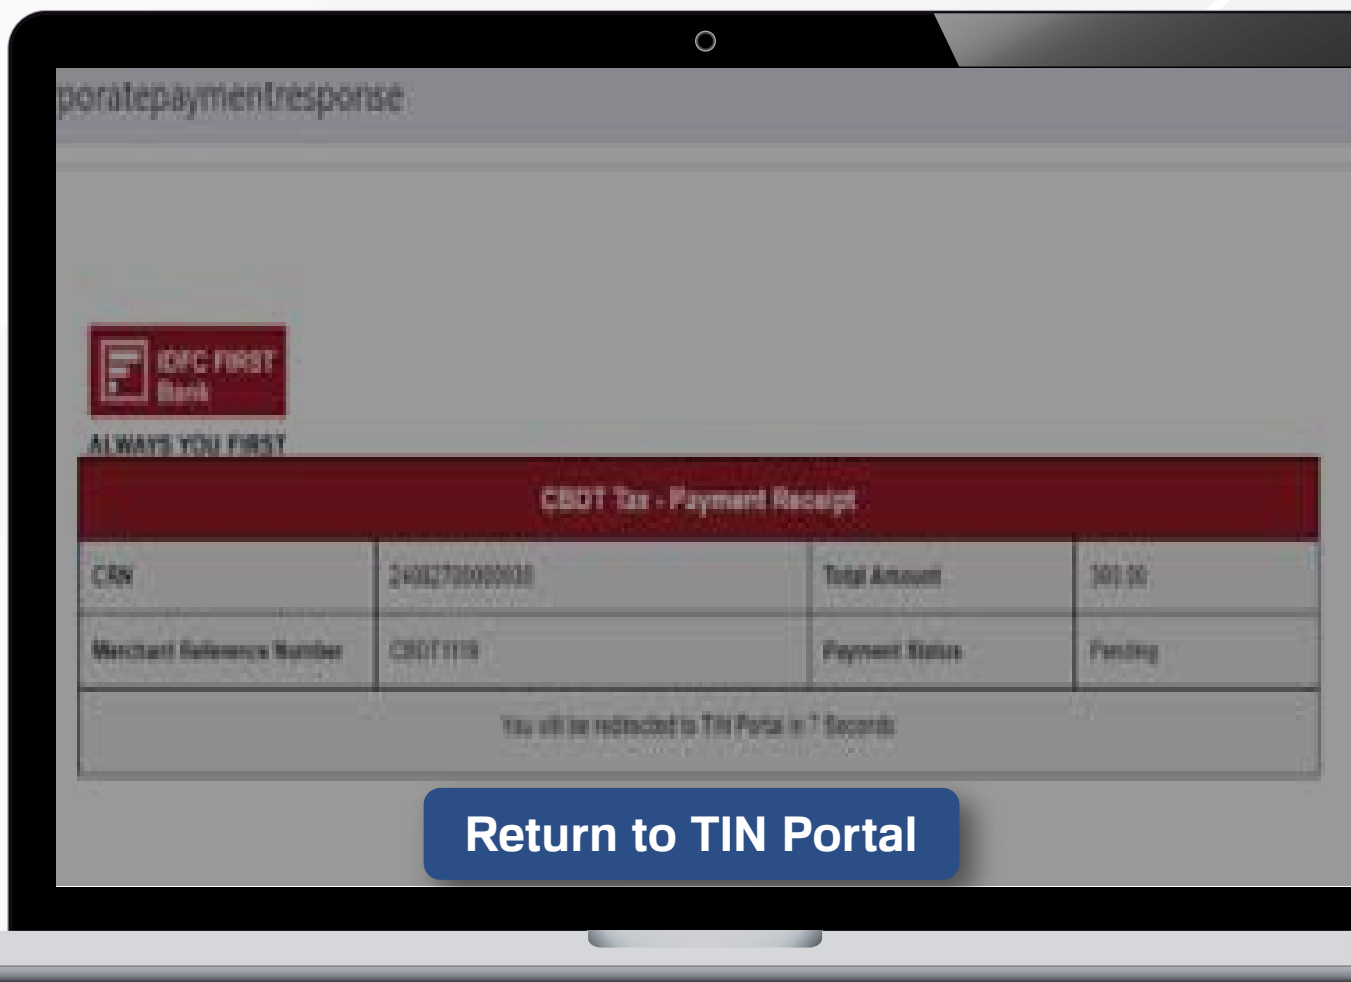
poratepaymentresponse

IDFC FIRST Bank

ALWAYS YOU FIRST

| CBDT Tax - Payment Receipt | | | |
|---|---|---|---|
| CRN | 2408270000030 | Total Amount | 301.00 |
| Merchant Reference Number | CBDT119 | Payment Status | Pending |

You will be redirected to TIN Portal in 7 Seconds

Return to TIN Portal